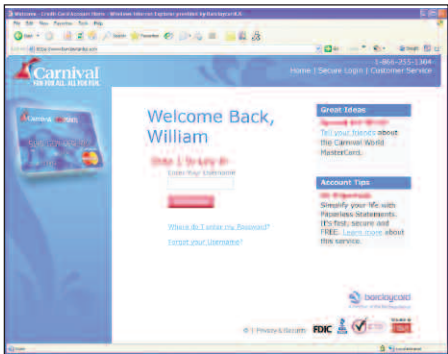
Welcome - Credit Card Account Home - Windows Internet Explorer provided by Barclaycard

File Edit View Favorites Tools Help

Carnival
FUN FOR ALL. ALL FOR FUN.

1-866-215-1364
Home | Secure Login | Customer Service

Welcome Back, William

Step 1 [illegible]

Enter Your Username

Where do I enter my Password?

Forgot your Username?

Great Ideas

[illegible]

Tell your friends about the Carnival World MasterCard.

Account Tips

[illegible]

Simplify your life with Paperless Statements. It's fast, secure and FREE. Learn more about this service.

barclaycard

© | Privacy & Security

FDIC